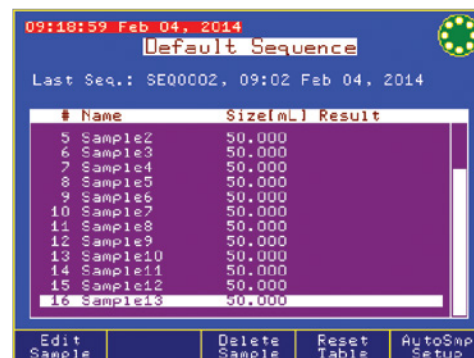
09:18:59 Feb 04, 2014

Default Sequence

Last Seq.: SEQ0002, 09:02 Feb 04, 2014

| # | Name | Size[mL] | Result |
|---|---|---|---|
| 5 | Sample2 | 50.000 | |
| 6 | Sample3 | 50.000 | |
| 7 | Sample4 | 50.000 | |
| 8 | Sample5 | 50.000 | |
| 9 | Sample6 | 50.000 | |
| 10 | Sample7 | 50.000 | |
| 11 | Sample8 | 50.000 | |
| 12 | Sample9 | 50.000 | |
| 13 | Sample10 | 50.000 | |
| 14 | Sample11 | 50.000 | |
| 15 | Sample12 | 50.000 | |
| 16 | Sample13 | 50.000 | |

Edit Sample

Delete Sample

Reset Table

AutoSmp Setup